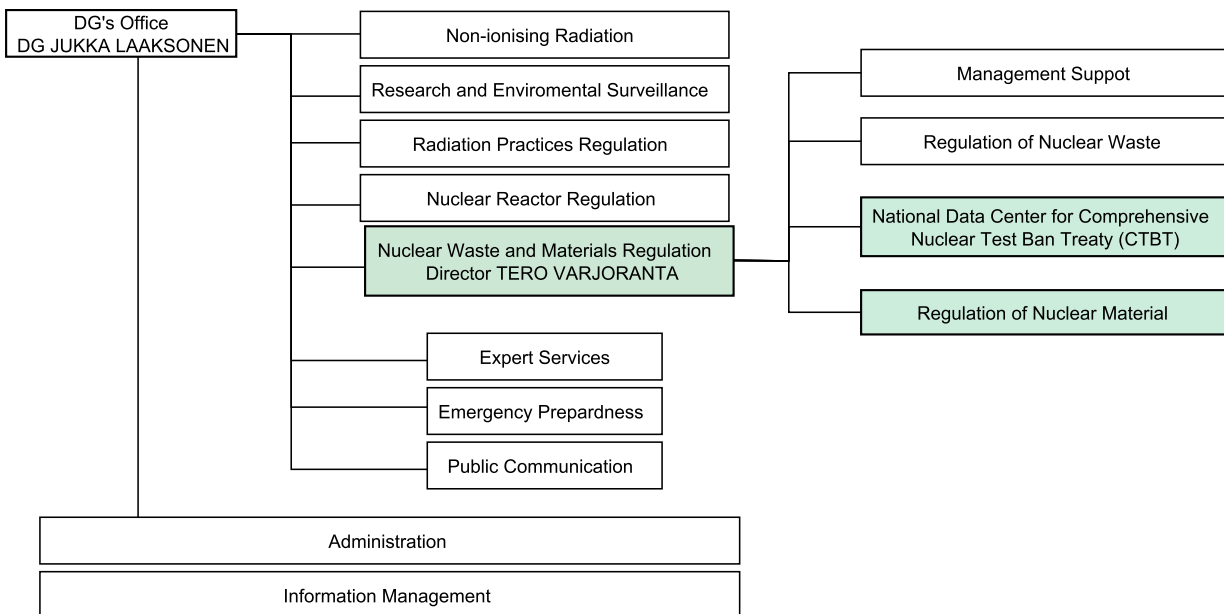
DG's Office
DG JUKKA LAAKSONEN

Non-ionising Radiation

Research and Enviromental Surveillance

Radiation Practices Regulation

Nuclear Reactor Regulation

Nuclear Waste and Materials Regulation
Director TERO VARJORANTA

Management Suppot

Regulation of Nuclear Waste

National Data Center for Comprehensive Nuclear Test Ban Treaty (CTBT)

Regulation of Nuclear Material

Expert Services

Emergency Prepardness

Public Communication

Administration

Information Management